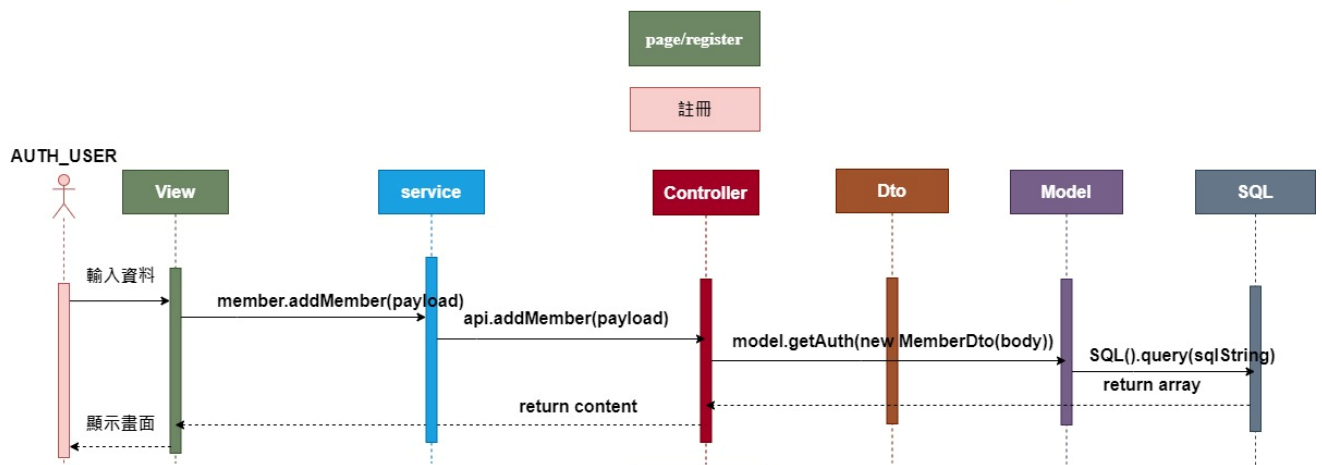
page/register

註冊

AUTH_USER

View

service

Controller

Dto

Model

SQL

輸入資料

member.addMember(payload)

api.addMember(payload)

model.getAuth(new MemberDto(body))

SQL().query(sqlString)

return array

return content

顯示畫面